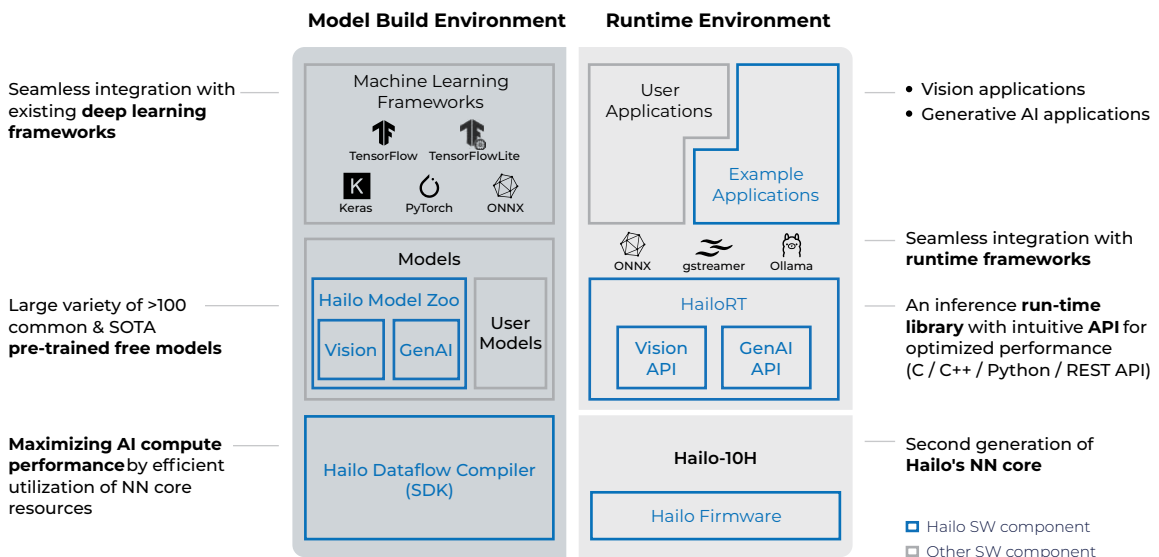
Model Build Environment

Runtime Environment

Seamless integration with existing **deep learning frameworks**

Machine Learning Frameworks

TensorFlow TensorFlowLite

Keras PyTorch ONNX

User Applications

Example Applications

• Vision applications
• Generative AI applications

ONNX gstreamer Ollama

Seamless integration with **runtime frameworks**

Models

Hailo Model Zoo

Vision GenAI

User Models

Large variety of >100 common & SOTA **pre-trained free models**

HailoRT

Vision API

GenAI API

An inference **run-time library** with intuitive **API** for optimized performance (C / C++ / Python / REST API)

**Maximizing AI compute performance** by efficient utilization of NN core resources

Hailo Dataflow Compiler (SDK)

Hailo-10H

Hailo Firmware

Second generation of **Hailo's NN core**

Hailo SW component
Other SW component